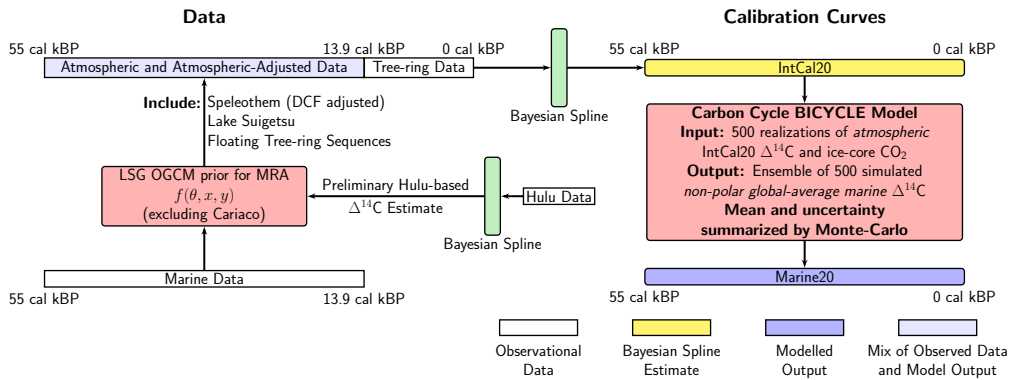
**Data**

**Calibration Curves**

55 cal kBP

13.9 cal kBP

0 cal kBP

Atmospheric and Atmospheric-Adjusted Data

Tree-ring Data

Bayesian Spline

55 cal kBP

0 cal kBP

IntCal20

**Include:** Speleothem (DCF adjusted)
Lake Suigetsu
Floating Tree-ring Sequences

**Carbon Cycle BICYCLE Model**
**Input:** 500 realizations of *atmospheric* IntCal20 $\Delta^{14}$C and ice-core $CO_2$
**Output:** Ensemble of 500 simulated *non-polar global-average marine* $\Delta^{14}$C
**Mean and uncertainty summarized by Monte-Carlo**

LSG OGCM prior for MRA
$f(\theta, x, y)$
(excluding Cariaco)

Preliminary Hulu-based
$\Delta^{14}$C Estimate

Hulu Data

Bayesian Spline

Marine Data

55 cal kBP

13.9 cal kBP

Marine20

55 cal kBP

0 cal kBP

Observational Data

Bayesian Spline Estimate

Modelled Output

Mix of Observed Data and Model Output